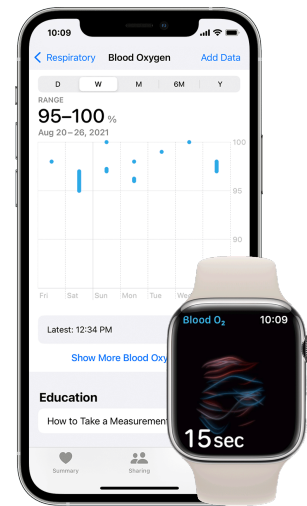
10:09

Respiratory Blood Oxygen Add Data

D W M 6M Y

RANGE
95–100 %
Aug 20–26, 2021

100
95
90

Fri Sat Sun Mon Tue We

Latest: 12:34 PM

Show More Blood Oxy

Education

How to Take a Measurement

Summary Sharing

Blood $O_2$ 10:09

15 sec